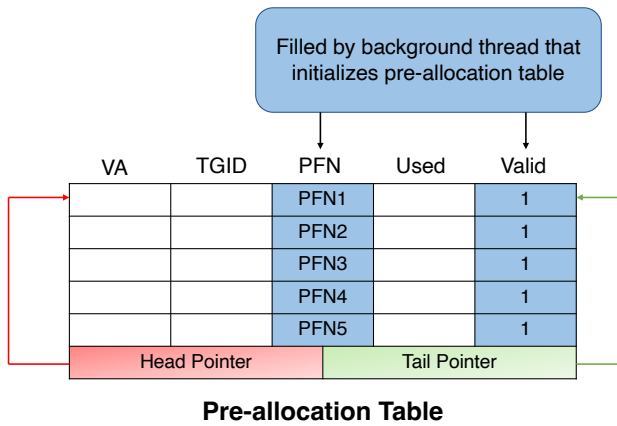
Filled by background thread that initializes pre-allocation table

| VA | TGID | PFN | Used | Valid |
|---|---|---|---|---|
| | | PFN1 | | 1 |
| | | PFN2 | | 1 |
| | | PFN3 | | 1 |
| | | PFN4 | | 1 |
| | | PFN5 | | 1 |

Head Pointer

Tail Pointer

Pre-allocation Table